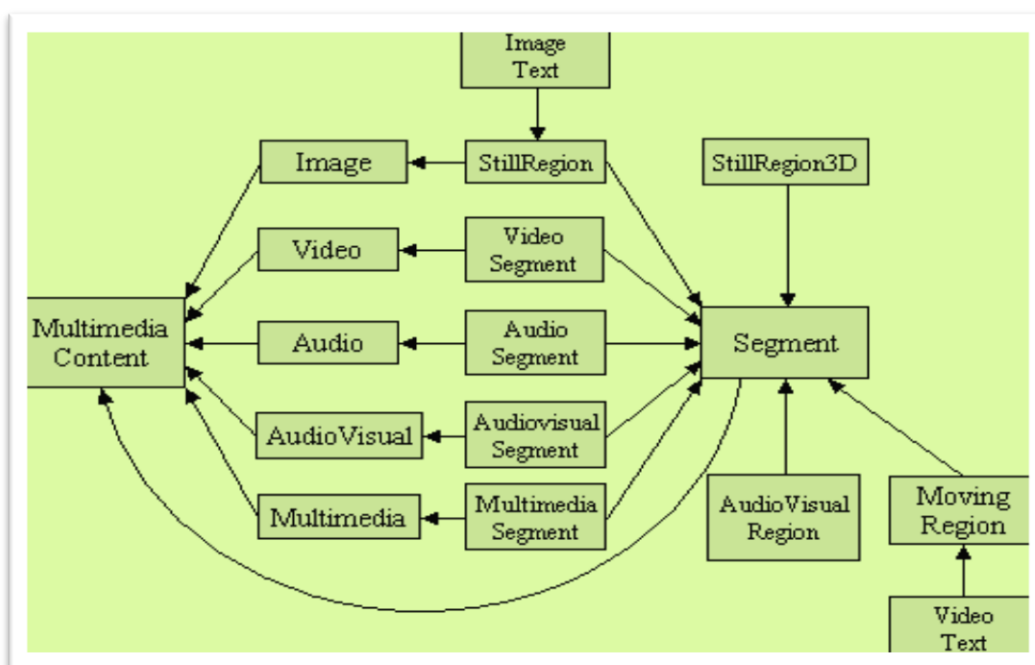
Image Text

Image

StillRegion

StillRegion3D

Video

Video Segment

Multimedia Content

Audio

Audio Segment

Segment

AudioVisual

Audiovisual Segment

Multimedia

Multimedia Segment

AudioVisual Region

Moving Region

Video Text